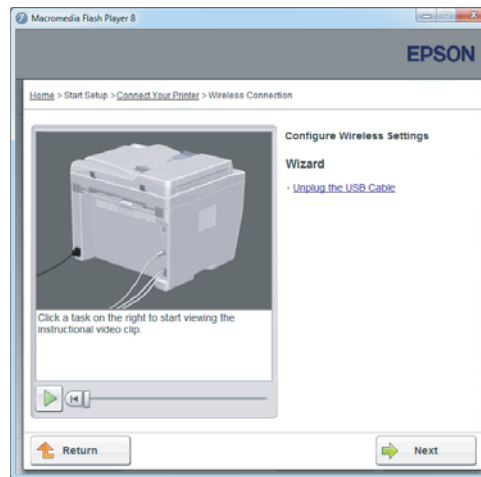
Macromedia Flash Player 8

EPSON

Home > Start Setup > Connect Your Printer > Wireless Connection

Configure Wireless Settings

Wizard

• Unplug the USB Cable

Click a task on the right to start viewing the instructional video clip.

Return

Next